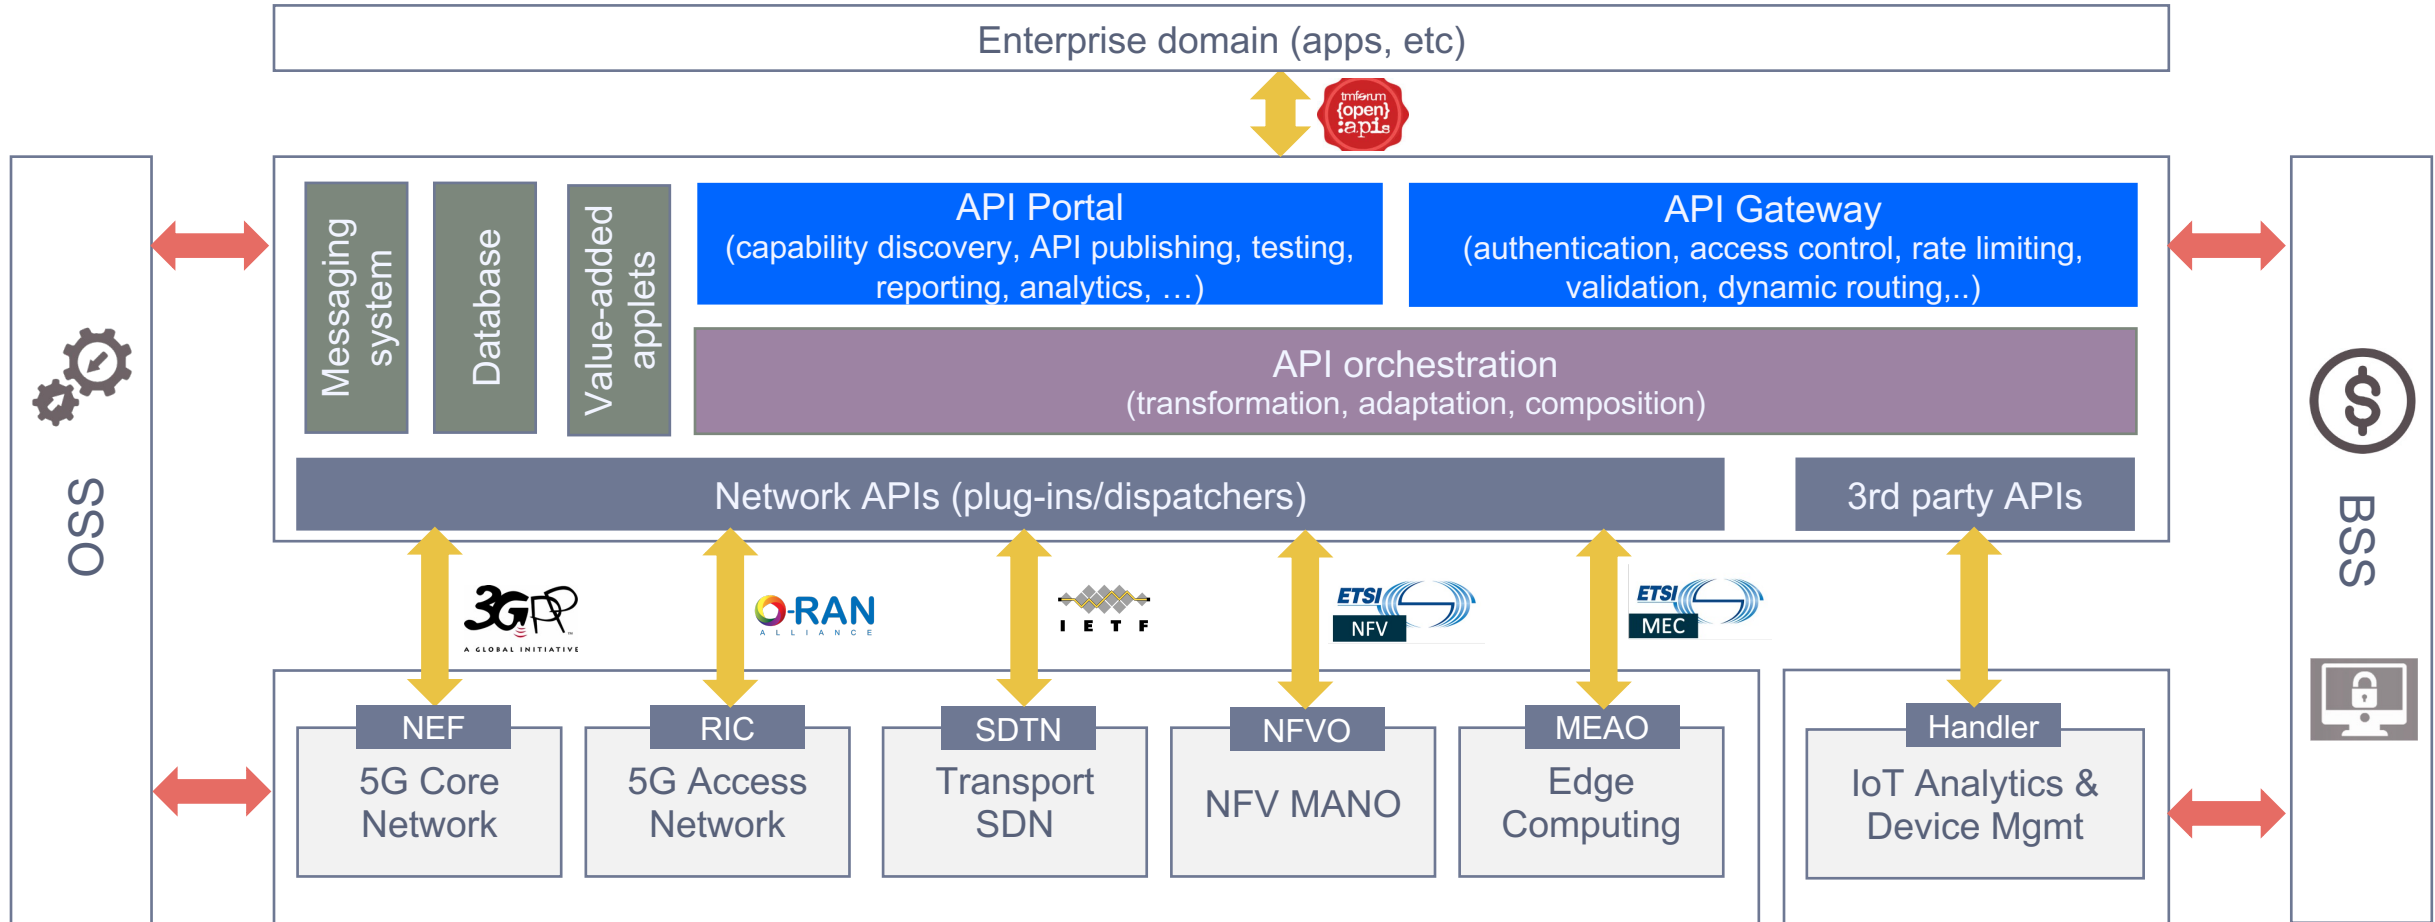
Enterprise domain (apps, etc)

tmforum {open} :apis

OSS

Messaging system

Database

Value-added applets

API Portal
(capability discovery, API publishing, testing, reporting, analytics, …)

API Gateway
(authentication, access control, rate limiting, validation, dynamic routing,..)

API orchestration
(transformation, adaptation, composition)

Network APIs (plug-ins/dispatchers)

3rd party APIs

BSS

3GPP A GLOBAL INITIATIVE

O-RAN ALLIANCE

IETF

ETSI NFV

ETSI MEC

NEF
5G Core Network

RIC
5G Access Network

SDTN
Transport SDN

NFVO
NFV MANO

MEAO
Edge Computing

Handler
IoT Analytics & Device Mgmt